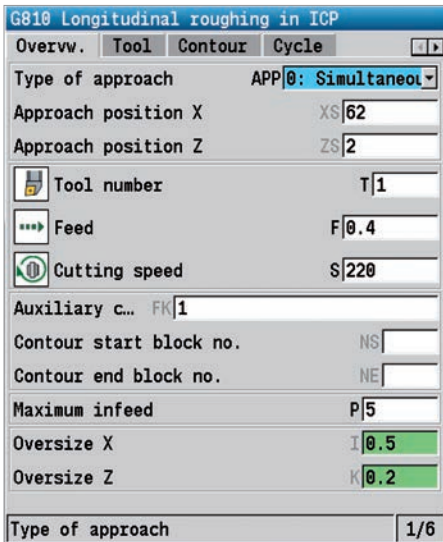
G810 Longitudinal roughing in ICP

Overvw. Tool Contour Cycle

Type of approach APP 0: Simultaneou

Approach position X XS 62

Approach position Z ZS 2

Tool number T 1

Feed F 0.4

Cutting speed S 220

Auxiliary c… FK 1

Contour start block no. NS

Contour end block no. NE

Maximum infeed P 5

Oversize X I 0.5

Oversize Z K 0.2

Type of approach 1/6